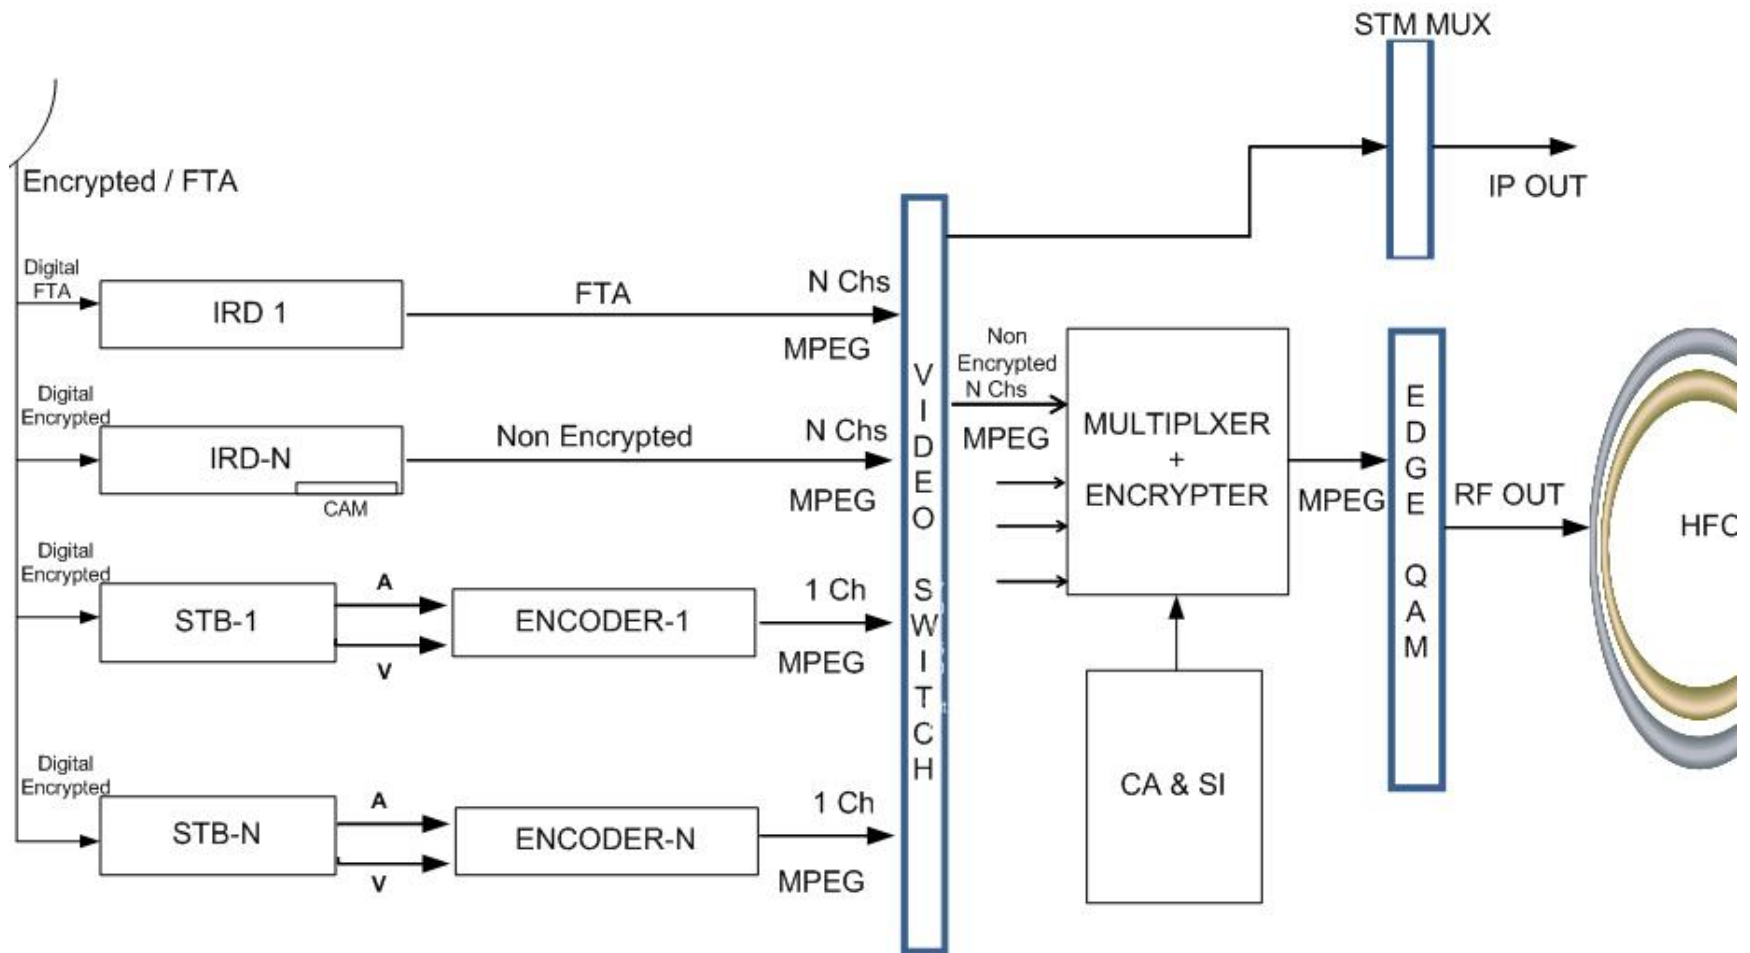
STM MUX

Encrypted / FTA

IP OUT

Digital FTA

IRD 1

FTA

N Chs

MPEG

Non Encrypted N Chs

MPEG

Digital Encrypted

IRD-N

CAM

Non Encrypted

N Chs

MPEG

VIDEO SWITCH

MULTIPLXER + ENCRYPTER

MPEG

EDGE QAM

RF OUT

HFC

Digital Encrypted

STB-1

A

V

ENCODER-1

1 Ch

MPEG

CA & SI

Digital Encrypted

STB-N

A

V

ENCODER-N

1 Ch

MPEG